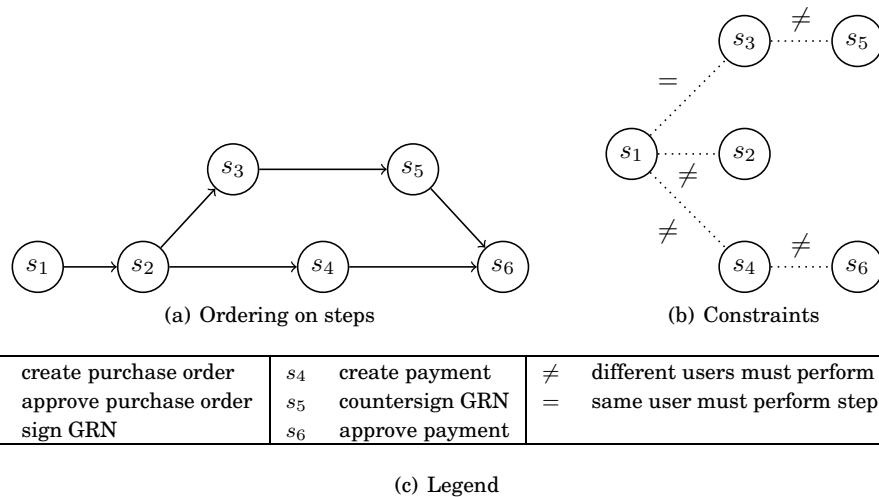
$s_1$ $s_2$ $s_3$ $s_4$ $s_5$ $s_6$

(a) Ordering on steps

$s_3$ $\neq$ $s_5$
$=$
$s_1$ $s_2$
$\neq$
$\neq$
$s_4$ $\neq$ $s_6$

(b) Constraints

| create purchase order | $s_4$ | create payment | $\neq$ | different users must perform |
|---|---|---|---|---|
| approve purchase order | $s_5$ | countersign GRN | $=$ | same user must perform step |
| sign GRN | $s_6$ | approve payment | | |

(c) Legend